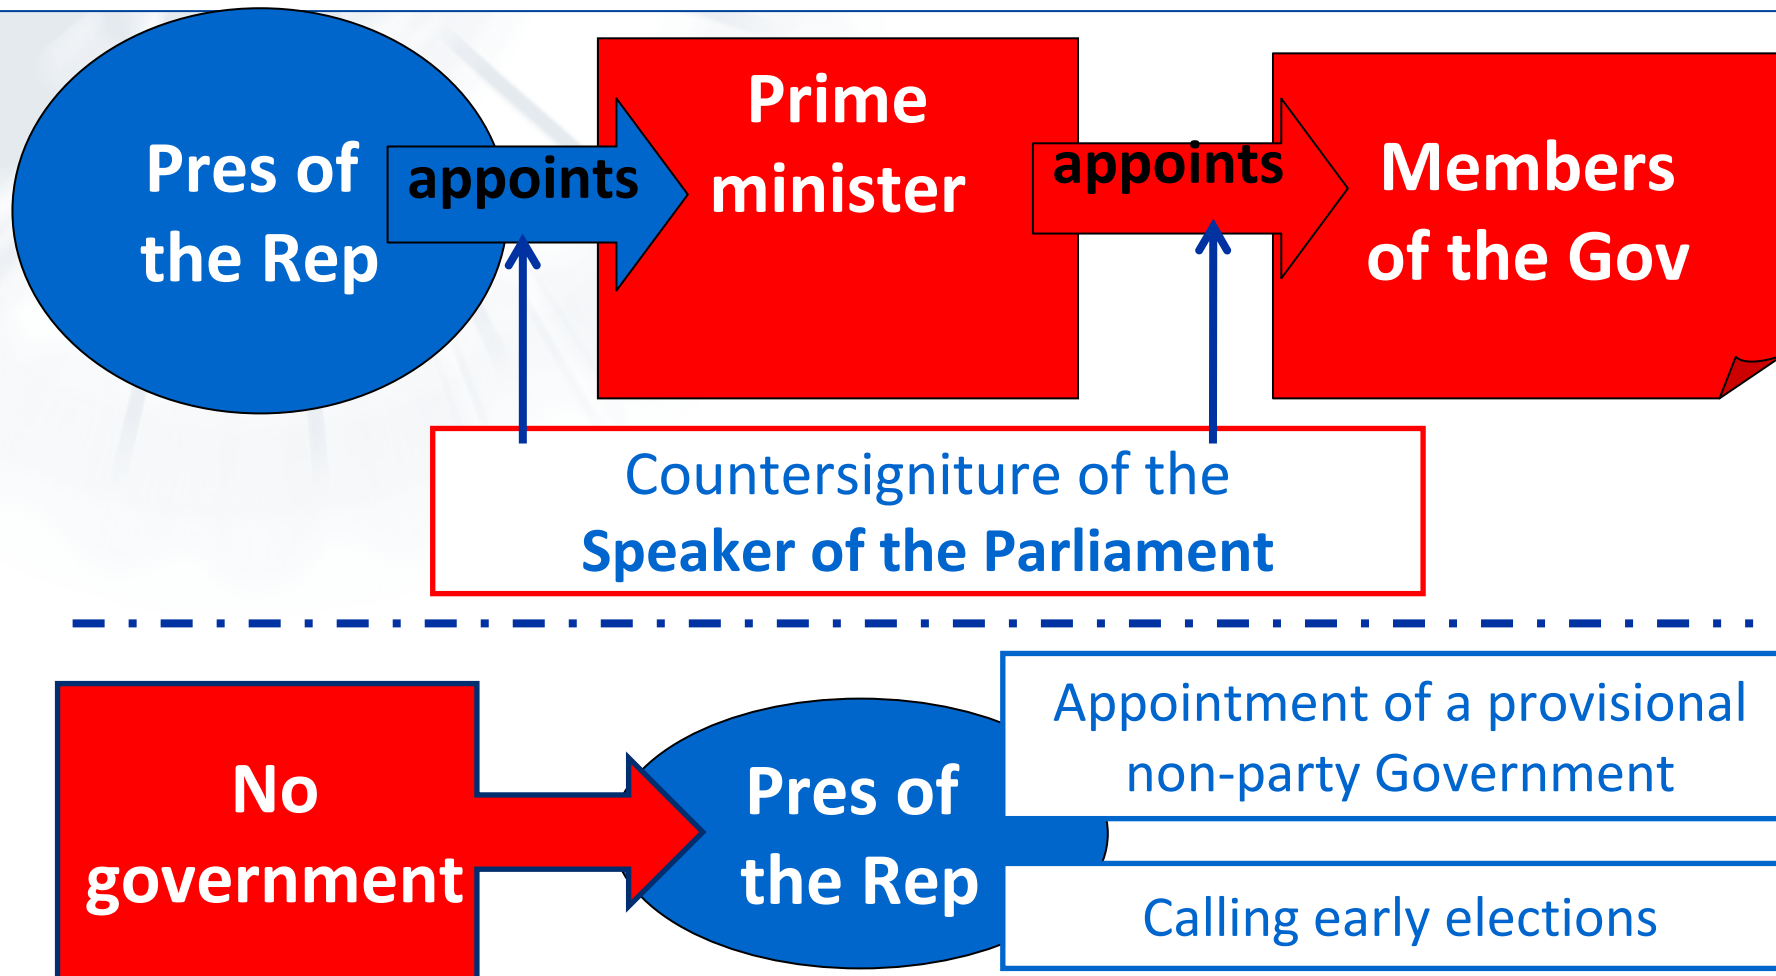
Pres of the Rep

appoints

Prime minister

appoints

Members of the Gov

Countersigniture of the
Speaker of the Parliament

No government

Pres of the Rep

Appointment of a provisional non-party Government

Calling early elections